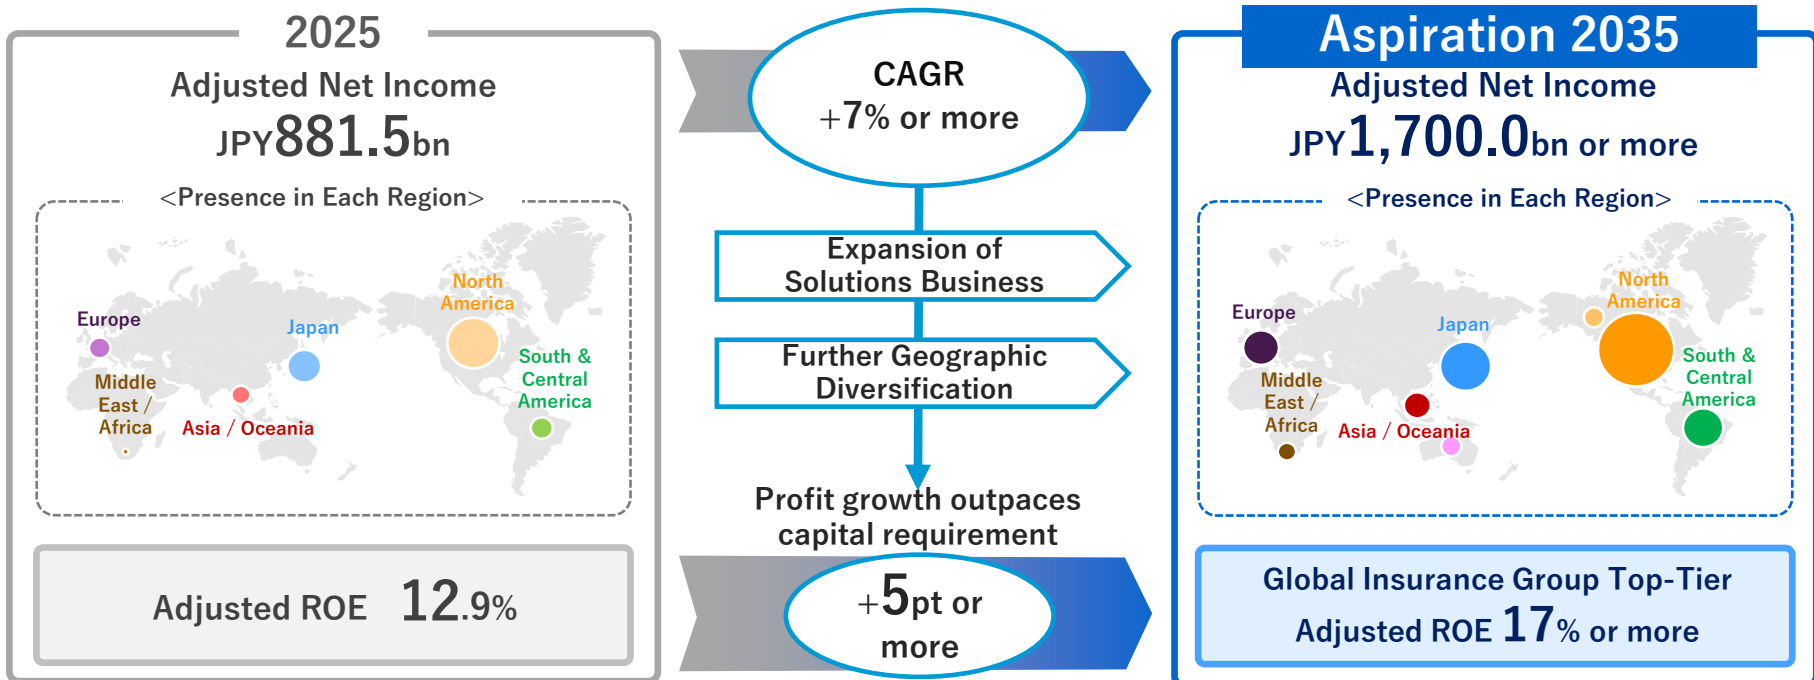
2025

Adjusted Net Income

JPY881.5bn

<Presence in Each Region>

Europe

Japan

North America

Middle East / Africa

Asia / Oceania

South & Central America

Adjusted ROE 12.9%

CAGR +7% or more

Expansion of Solutions Business

Further Geographic Diversification

Profit growth outpaces capital requirement

+5pt or more

Aspiration 2035

Adjusted Net Income

JPY1,700.0bn or more

<Presence in Each Region>

Europe

Japan

North America

Middle East / Africa

Asia / Oceania

South & Central America

Global Insurance Group Top-Tier

Adjusted ROE 17% or more